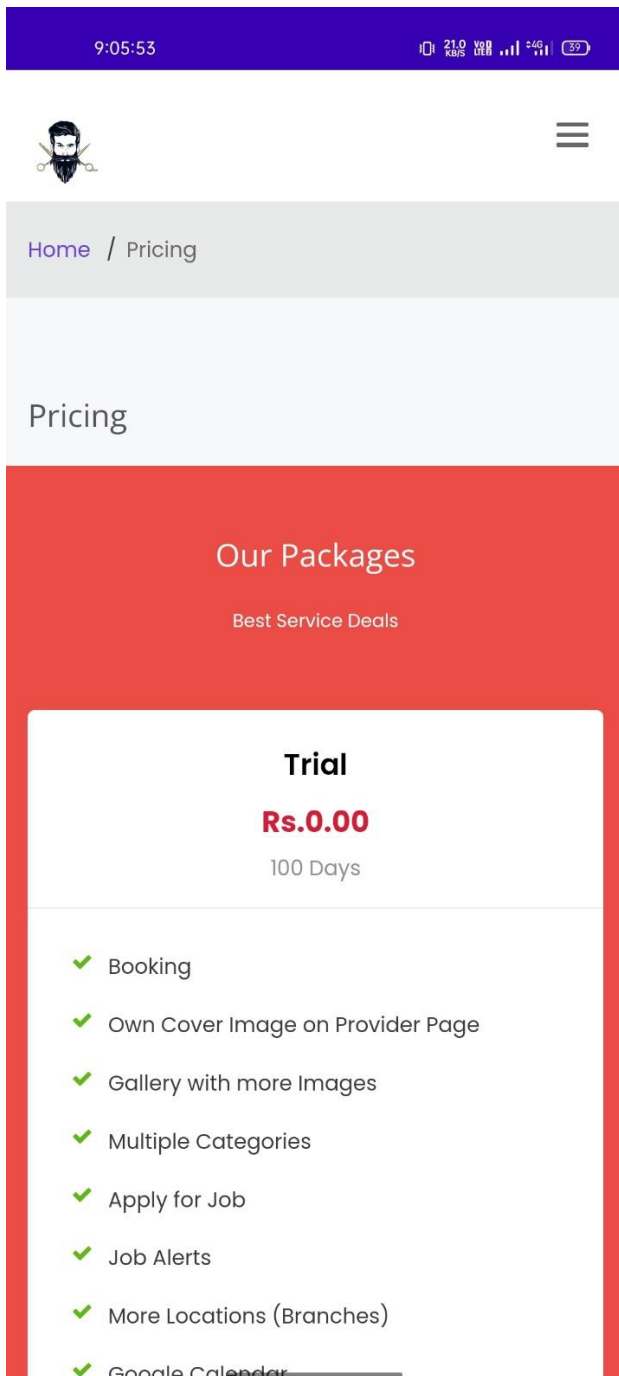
9:05:53

21.0 KB/S Vo LTE 4G 39

Home / Pricing

Pricing

Our Packages

Best Service Deals

Trial

Rs.0.00

100 Days

Booking

Own Cover Image on Provider Page

Gallery with more Images

Multiple Categories

Apply for Job

Job Alerts

More Locations (Branches)

Google Calendar